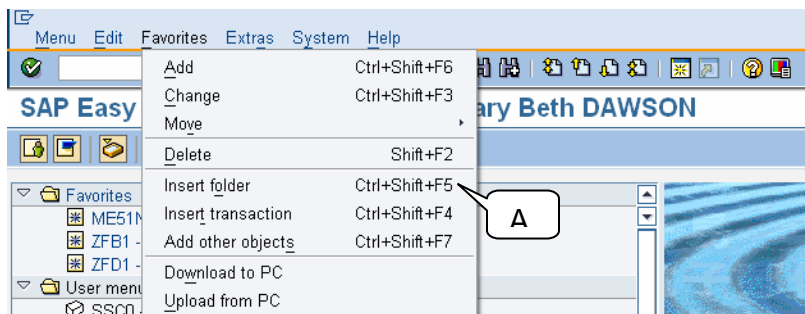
Menu Edit Favorites Extras System Help

SAP Easy

ary Beth DAWSON

Add Ctrl+Shift+F6
Change Ctrl+Shift+F3
Move
Delete Shift+F2
Insert folder Ctrl+Shift+F5
Insert transaction Ctrl+Shift+F4
Add other objects Ctrl+Shift+F7
Download to PC
Upload from PC

A

Favorites
ME51N
ZFB1 -
ZFD1 -
User menu
SSC0